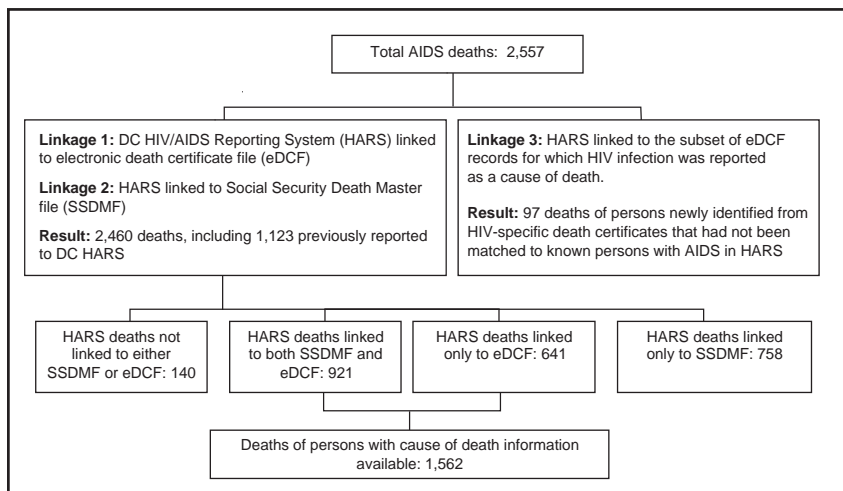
Total AIDS deaths: 2,557

**Linkage 1:** DC HIV/AIDS Reporting System (HARS) linked to electronic death certificate file (eDCF)

**Linkage 2:** HARS linked to Social Security Death Master file (SSDMF)

**Result:** 2,460 deaths, including 1,123 previously reported to DC HARS

**Linkage 3:** HARS linked to the subset of eDCF records for which HIV infection was reported as a cause of death.

**Result:** 97 deaths of persons newly identified from HIV-specific death certificates that had not been matched to known persons with AIDS in HARS

HARS deaths not linked to either SSDMF or eDCF: 140

HARS deaths linked to both SSDMF and eDCF: 921

HARS deaths linked only to eDCF: 641

HARS deaths linked only to SSDMF: 758

Deaths of persons with cause of death information available: 1,562